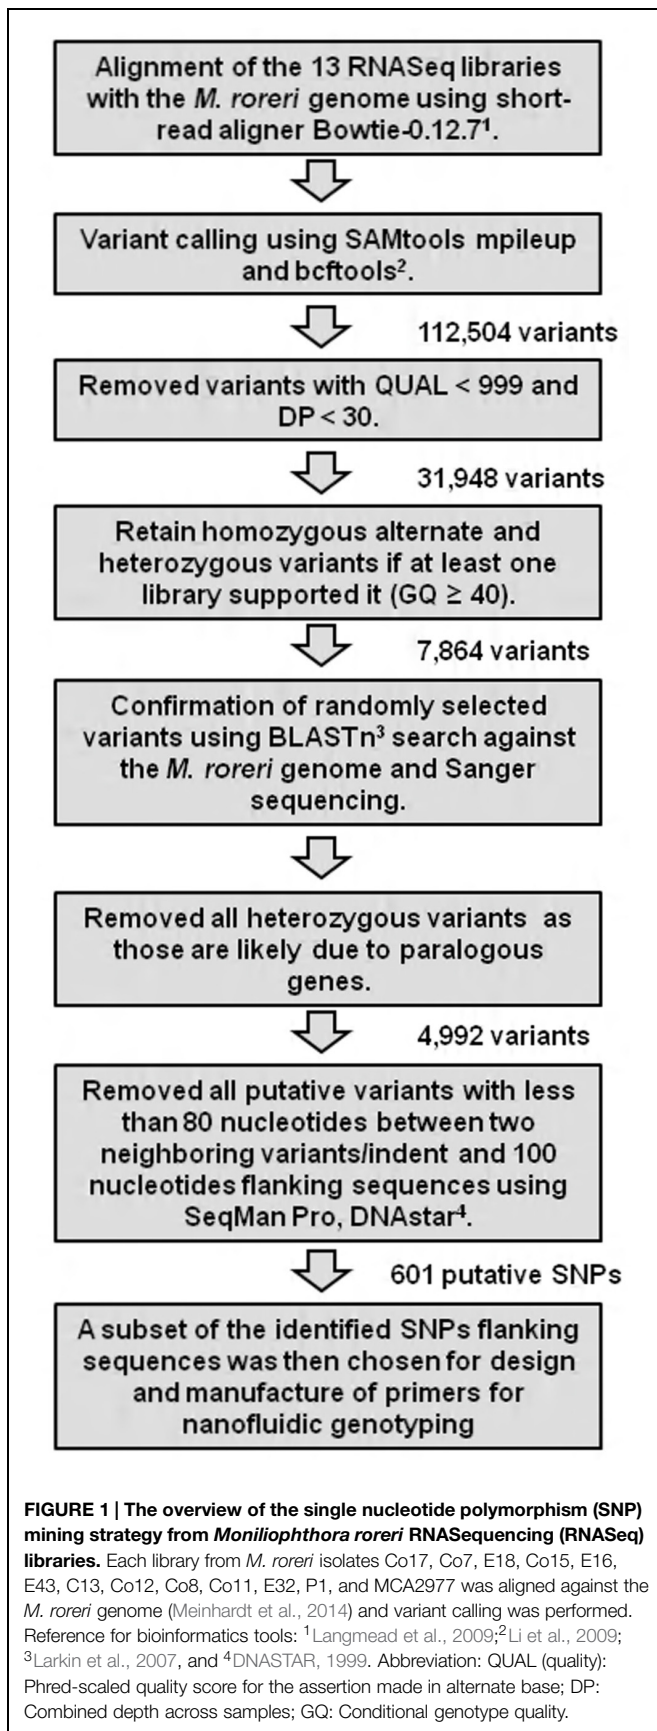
Alignment of the 13 RNASeq libraries with the M. roreri genome using short-read aligner Bowtie-0.12.7$^1$.

Variant calling using SAMtools mpileup and bcftools$^2$.

112,504 variants

Removed variants with QUAL < 999 and DP < 30.

31,948 variants

Retain homozygous alternate and heterozygous variants if at least one library supported it (GQ ≥ 40).

7,864 variants

Confirmation of randomly selected variants using BLASTn$^3$ search against the M. roreri genome and Sanger sequencing.

Removed all heterozygous variants as those are likely due to paralogous genes.

4,992 variants

Removed all putative variants with less than 80 nucleotides between two neighboring variants/indent and 100 nucleotides flanking sequences using SeqMan Pro, DNAstar$^4$.

601 putative SNPs

A subset of the identified SNPs flanking sequences was then chosen for design and manufacture of primers for nanofluidic genotyping

FIGURE 1 | The overview of the single nucleotide polymorphism (SNP) mining strategy from Moniliophthora roreri RNASequencing (RNASeq) libraries. Each library from M. roreri isolates Co17, Co7, E18, Co15, E16, E43, C13, Co12, Co8, Co11, E32, P1, and MCA2977 was aligned against the M. roreri genome (Meinhardt et al., 2014) and variant calling was performed. Reference for bioinformatics tools: $^1$Langmead et al., 2009;$^2$Li et al., 2009; $^3$Larkin et al., 2007, and $^4$DNASTAR, 1999. Abbreviation: QUAL (quality): Phred-scaled quality score for the assertion made in alternate base; DP: Combined depth across samples; GQ: Conditional genotype quality.